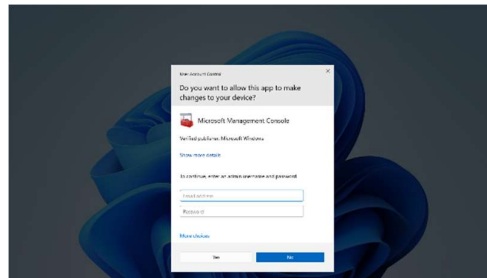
User Account Control

Do you want to allow this app to make changes to your device?

Microsoft Management Console

Verified publisher: Microsoft Windows

Show more details

To continue, enter an admin username and password.

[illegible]

Password

More choices

Yes

No